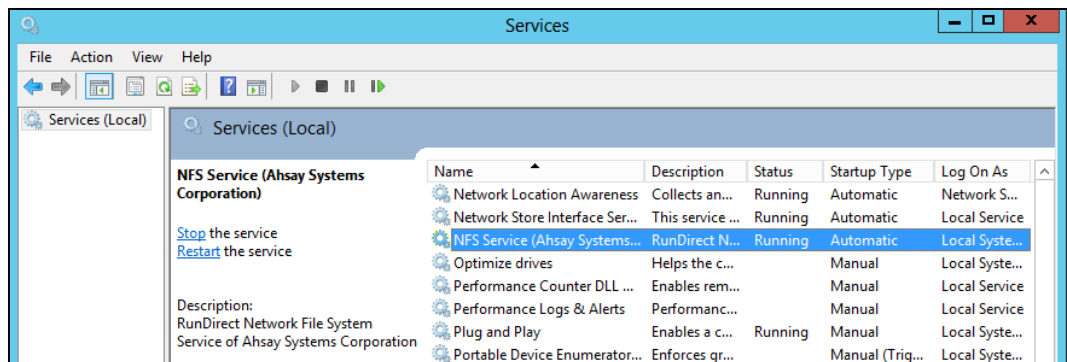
Services

File Action View Help

Services (Local)

Services (Local)

NFS Service (Ahsay Systems Corporation)

Stop the service
Restart the service

Description:
RunDirect Network File System Service of Ahsay Systems Corporation

| Name | Description | Status | Startup Type | Log On As |
|---|---|---|---|---|
| Network Location Awareness | Collects an... | Running | Automatic | Network S... |
| Network Store Interface Ser... | This service ... | Running | Automatic | Local Service |
| NFS Service (Ahsay Systems... | RunDirect N... | Running | Automatic | Local Syste... |
| Optimize drives | Helps the c... | | Manual | Local Syste... |
| Performance Counter DLL ... | Enables rem... | | Manual | Local Service |
| Performance Logs & Alerts | Performanc... | | Manual | Local Service |
| Plug and Play | Enables a c... | Running | Manual | Local Syste... |
| Portable Device Enumerator... | Enforces gr... | | Manual (Trig... | Local Syste... |